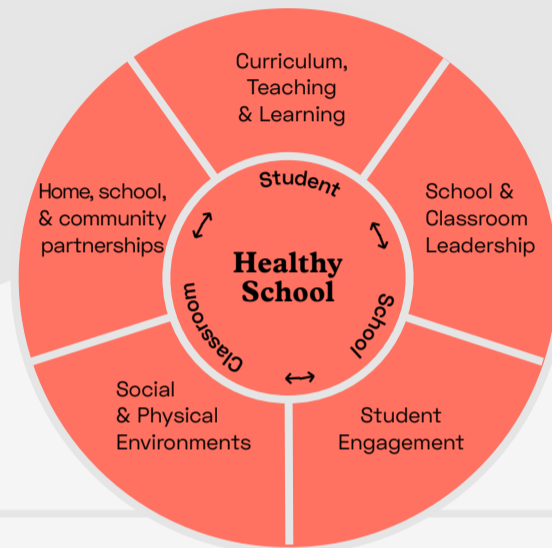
Curriculum, Teaching & Learning

School & Classroom Leadership

Student Engagement

Social & Physical Environments

Home, school, & community partnerships

Student
↔
School
↔
Classroom
↔

Healthy School